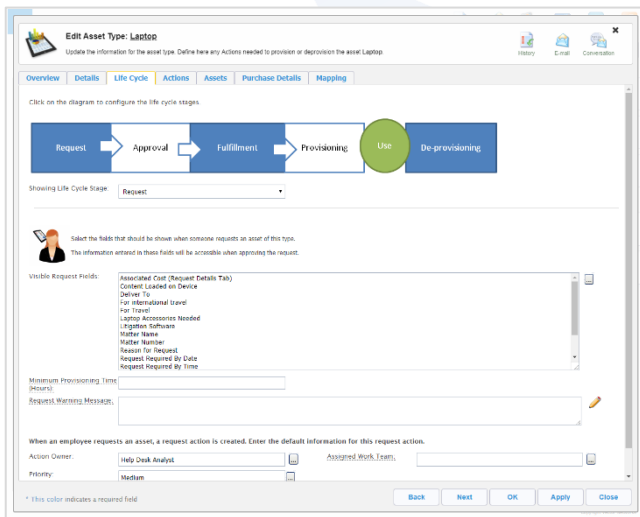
Edit Asset Type: Laptop

Update the information for the asset type. Define here any Actions needed to provision or deprovision the asset Laptop.

History E-mail Conversation

Overview Details Life Cycle Actions Assets Purchase Details Mapping

Click on the diagram to configure the life cycle stages.

Request Approval Fulfillment Provisioning Use De-provisioning

Showing Life Cycle Stage Request

Select the fields that should be shown when someone requests an asset of this type.

The information entered in these fields will be accessible when approving the request.

Visible Request Fields:

Associated Cost (Request Details Tab)
Content Loaded on Device
Deliver To
For international travel
For Travel
Laptop Accessories Needed
Litigation Software
Matter Name
Matter Number
Reason for Request
Request Required By Date
Request Required By Time

Minimum Provisioning Time (Hours):

Request Warning Message:

When an employee requests an asset, a request action is created. Enter the default information for this request action.

Action Owner: Help Desk Analyst

Assigned Work Team:

Priority: Medium

* This color indicates a required field

Back Next OK Apply Close